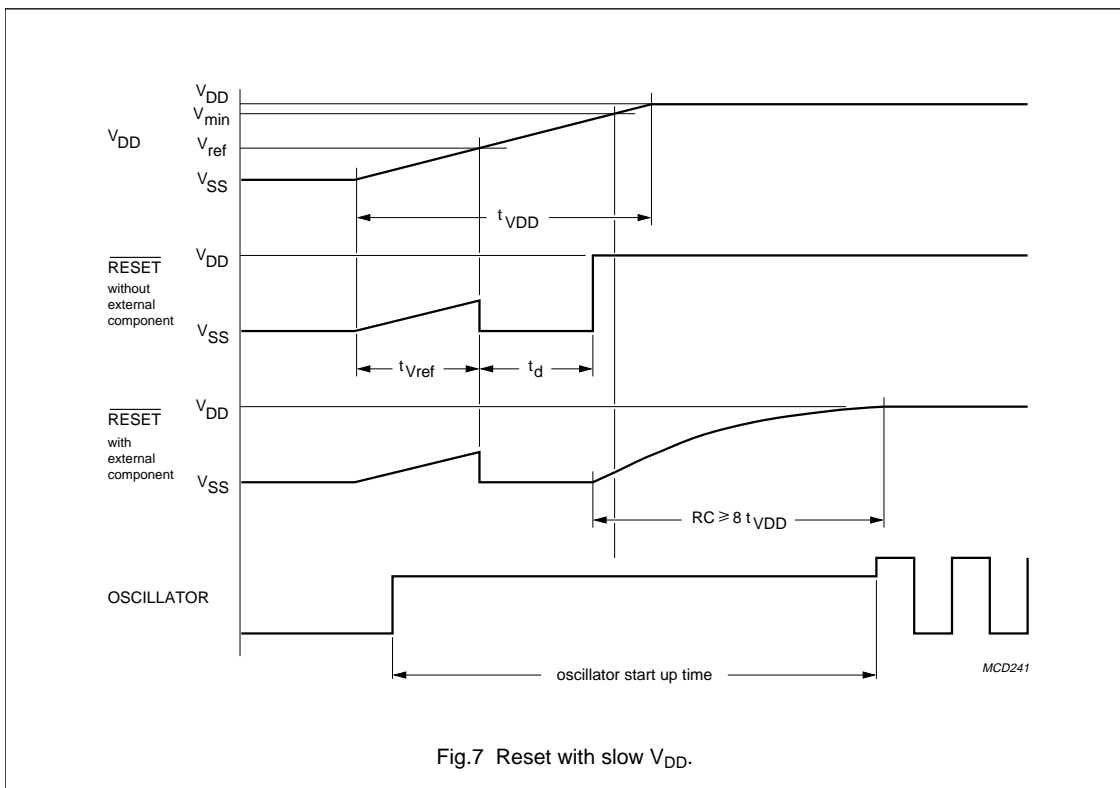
$V_{DD}$

$V_{DD}$
$V_{min}$
$V_{ref}$
$V_{SS}$

$t_{VDD}$

$\overline{RESET}$
without external component

$V_{DD}$
$V_{SS}$

$t_{Vref}$
$t_{d}$

$\overline{RESET}$
with external component

$V_{DD}$
$V_{SS}$

$RC \geqslant 8\ t_{VDD}$

OSCILLATOR

oscillator start up time

MCD241

Fig.7 Reset with slow $V_{DD}$.